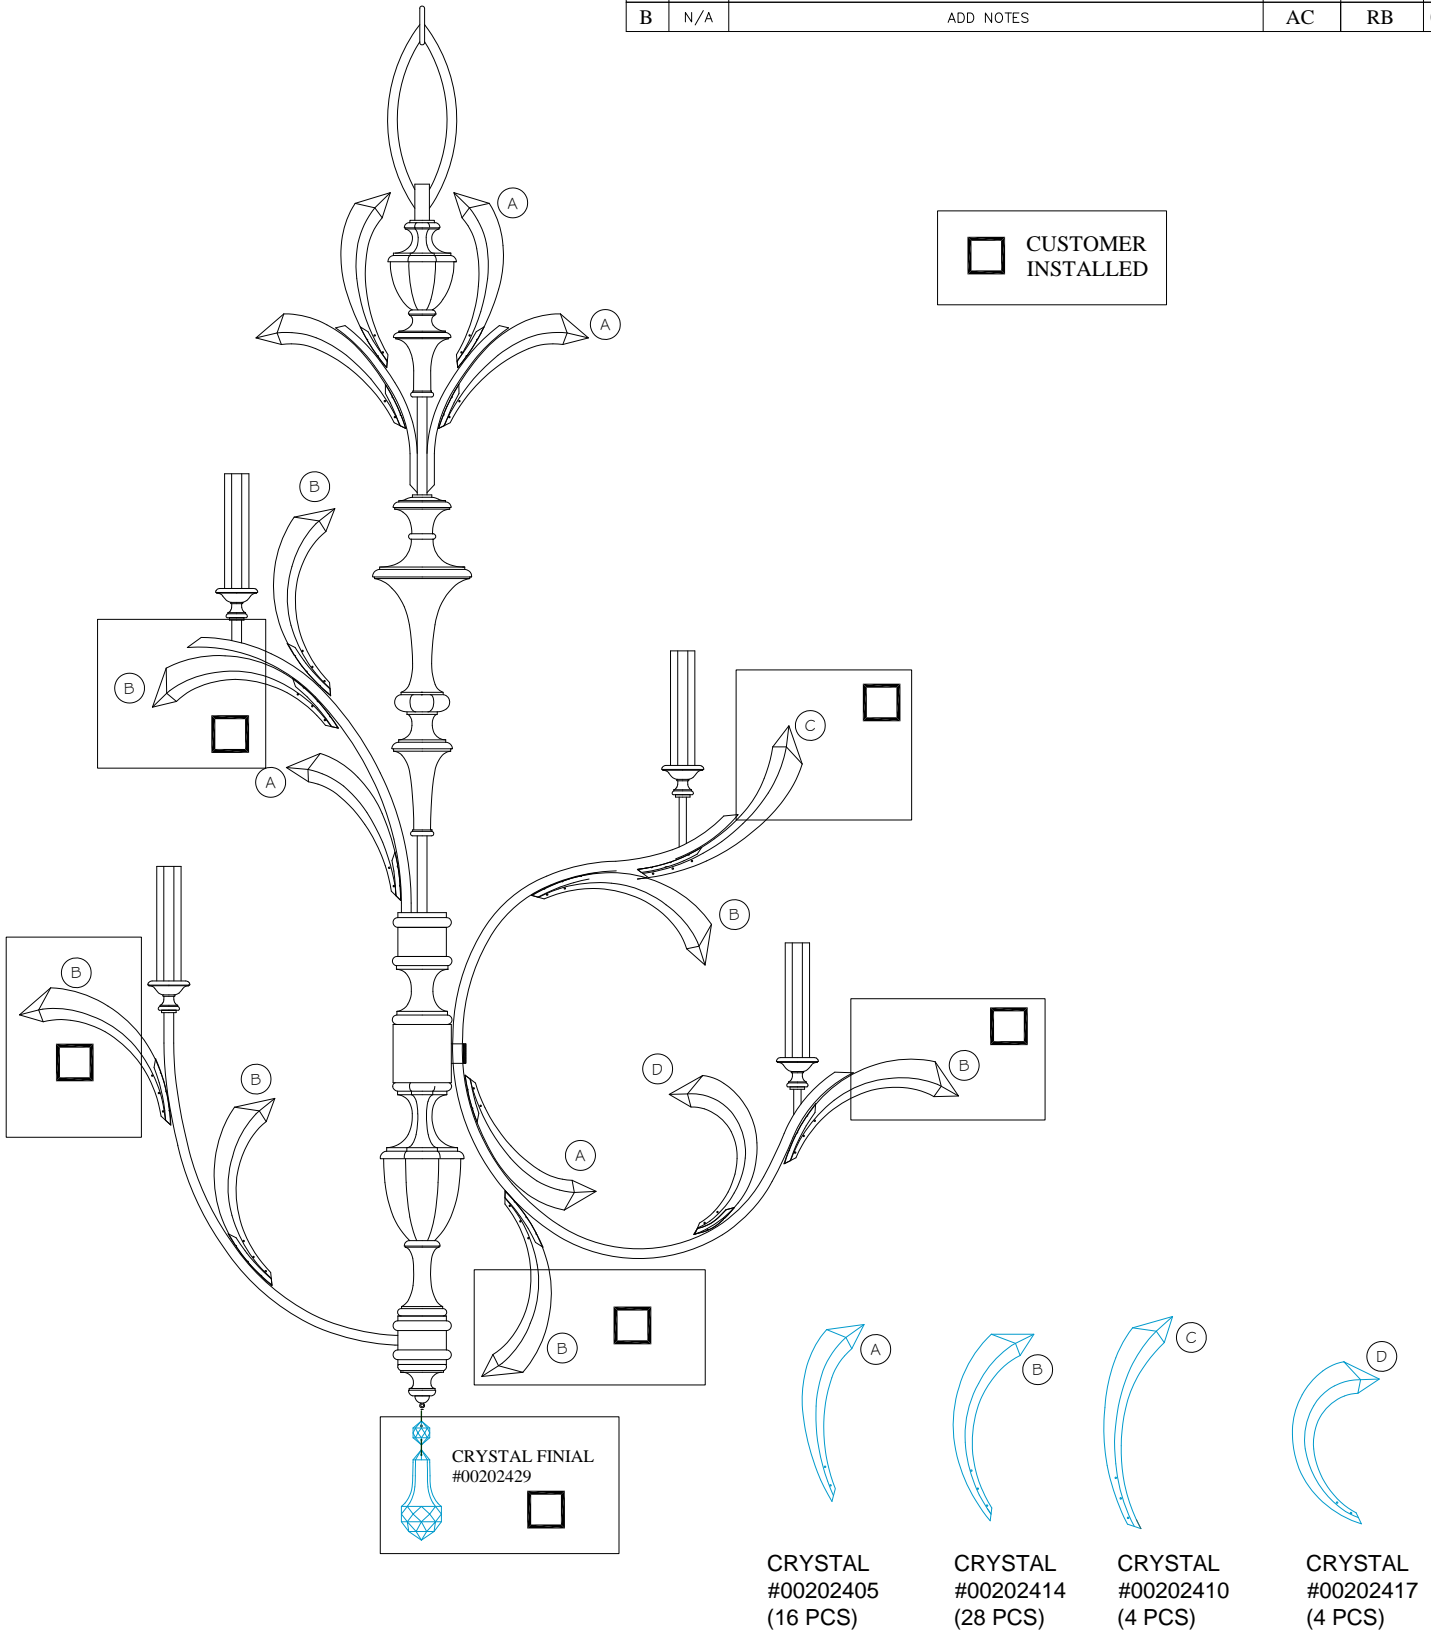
| B | N/A | ADD NOTES | AC | RB |
|---|---|---|---|---|

CUSTOMER INSTALLED

A

A

B

B

A

C

B

B

B

D

B

A

B

CRYSTAL FINIAL #00202429

A

B

C

D

CRYSTAL #00202405 (16 PCS)

CRYSTAL #00202414 (28 PCS)

CRYSTAL #00202410 (4 PCS)

CRYSTAL #00202417 (4 PCS)